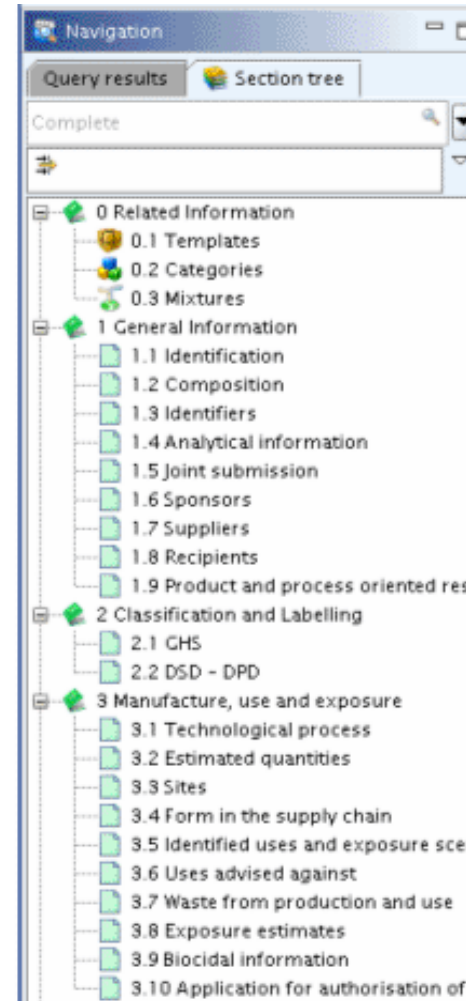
Navigation

Query results
Section tree

Complete

0 Related Information
0.1 Templates
0.2 Categories
0.3 Mixtures
1 General Information
1.1 Identification
1.2 Composition
1.3 Identifiers
1.4 Analytical information
1.5 Joint submission
1.6 Sponsors
1.7 Suppliers
1.8 Recipients
1.9 Product and process oriented res
2 Classification and Labelling
2.1 GHS
2.2 DSD - DPD
3 Manufacture, use and exposure
3.1 Technological process
3.2 Estimated quantities
3.3 Sites
3.4 Form in the supply chain
3.5 Identified uses and exposure sce
3.6 Uses advised against
3.7 Waste from production and use
3.8 Exposure estimates
3.9 Biocidal information
3.10 Application for authorisation of